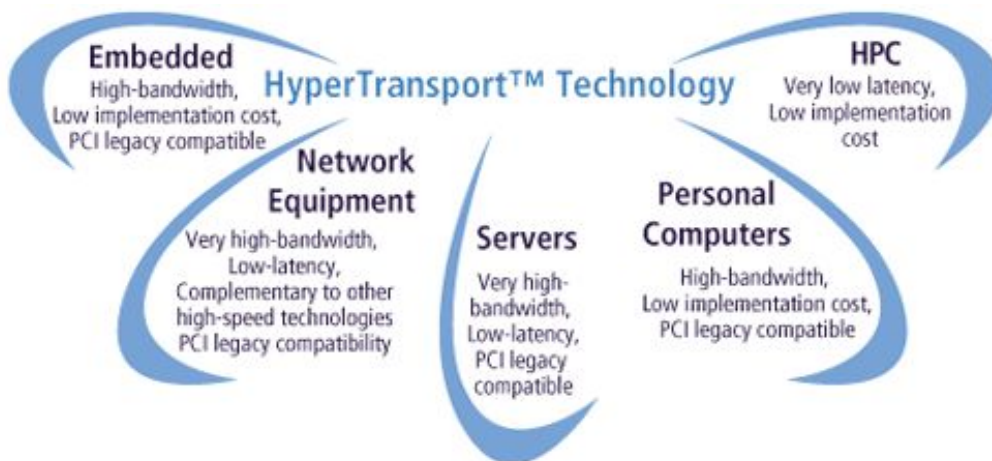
HyperTransport™ Technology

Embedded
High-bandwidth,
Low implementation cost,
PCI legacy compatible

HPC
Very low latency,
Low implementation cost

Network Equipment
Very high-bandwidth,
Low-latency,
Complementary to other high-speed technologies
PCI legacy compatibility

Servers
Very high-bandwidth,
Low-latency,
PCI legacy compatible

Personal Computers
High-bandwidth,
Low implementation cost,
PCI legacy compatible